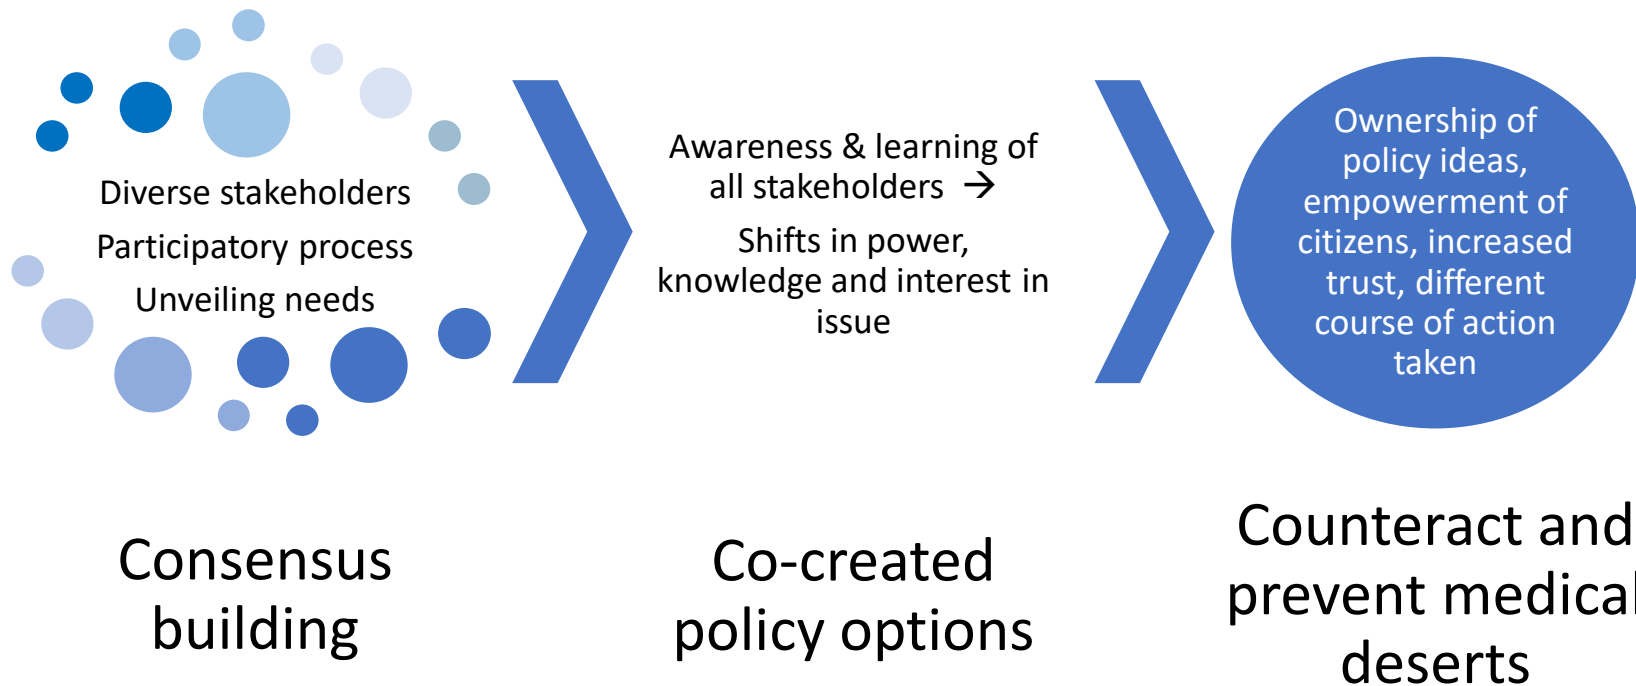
Diverse stakeholders
Participatory process
Unveiling needs

Consensus building

Awareness & learning of all stakeholders $\rightarrow$

Shifts in power, knowledge and interest in issue

Co-created policy options

Ownership of policy ideas, empowerment of citizens, increased trust, different course of action taken

Counteract and prevent medical deserts